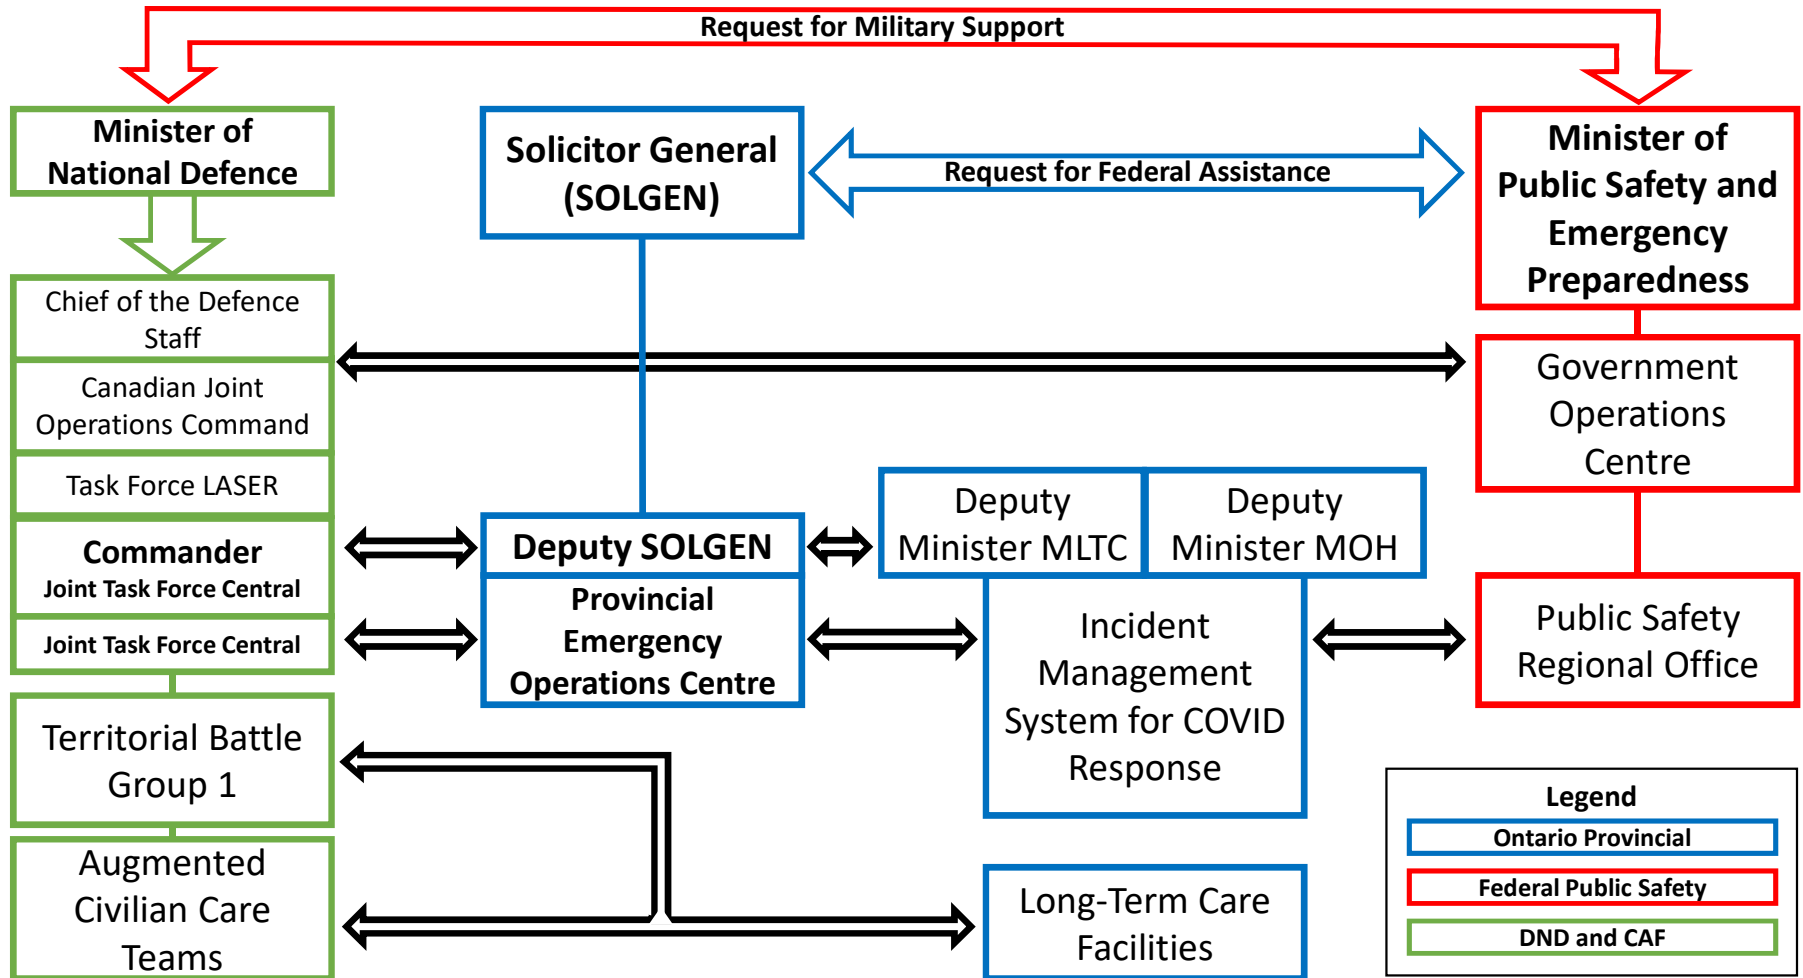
Request for Military Support

Minister of National Defence

Solicitor General (SOLGEN)

Request for Federal Assistance

Minister of Public Safety and Emergency Preparedness

Chief of the Defence Staff

Canadian Joint Operations Command

Task Force LASER

Commander
Joint Task Force Central

Joint Task Force Central

Territorial Battle Group 1

Augmented Civilian Care Teams

Deputy SOLGEN

Provincial Emergency Operations Centre

Deputy Minister MLTC

Deputy Minister MOH

Incident Management System for COVID Response

Government Operations Centre

Public Safety Regional Office

Long-Term Care Facilities

Legend
Ontario Provincial
Federal Public Safety
DND and CAF